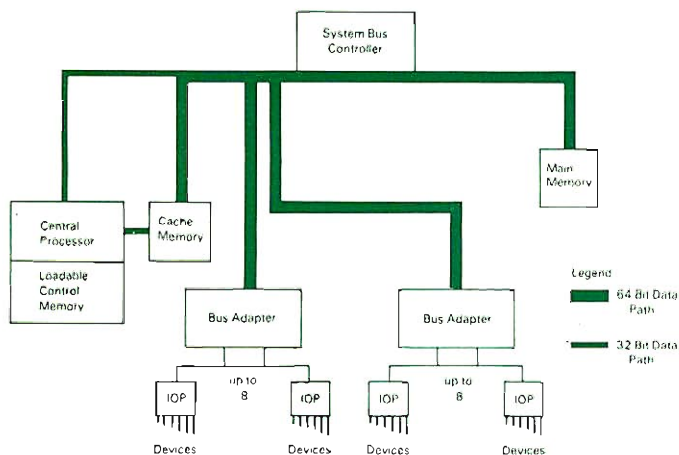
System Bus Controller

Main Memory

Central Processor

Loadable Control Memory

Cache Memory

Legend

64 Bit Data Path

32 Bit Data Path

Bus Adapter

Bus Adapter

IOP

up to 8

IOP

IOP

up to 8

IOP

Devices

Devices

Devices

Devices